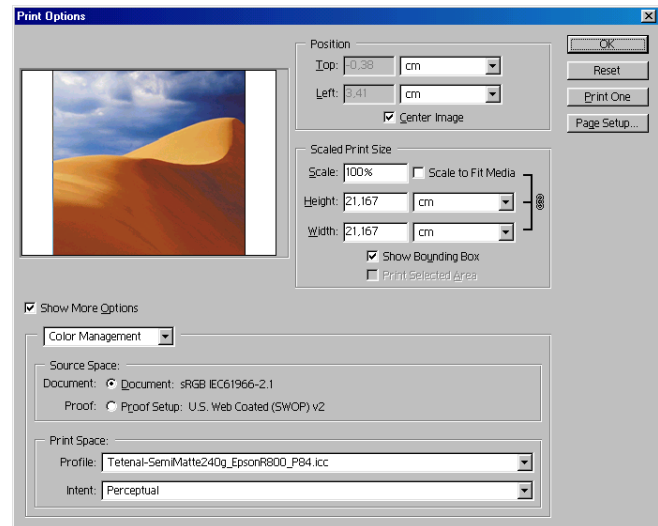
Print Options

Position
Top: -0,38 cm
Left: 3,41 cm
Center Image

Scaled Print Size
Scale: 100% Scale to Fit Media
Height: 21,167 cm
Width: 21,167 cm
Show Bounding Box
Print Selected Area

OK
Reset
Print One
Page Setup...

Show More Options

Color Management

Source Space:
Document: Document: sRGB IEC61966-2.1
Proof: Proof Setup: U.S. Web Coated (SWOP) v2

Print Space:
Profile: Tetenal-SemiMatte240g_EpsonR800_P84.icc
Intent: Perceptual